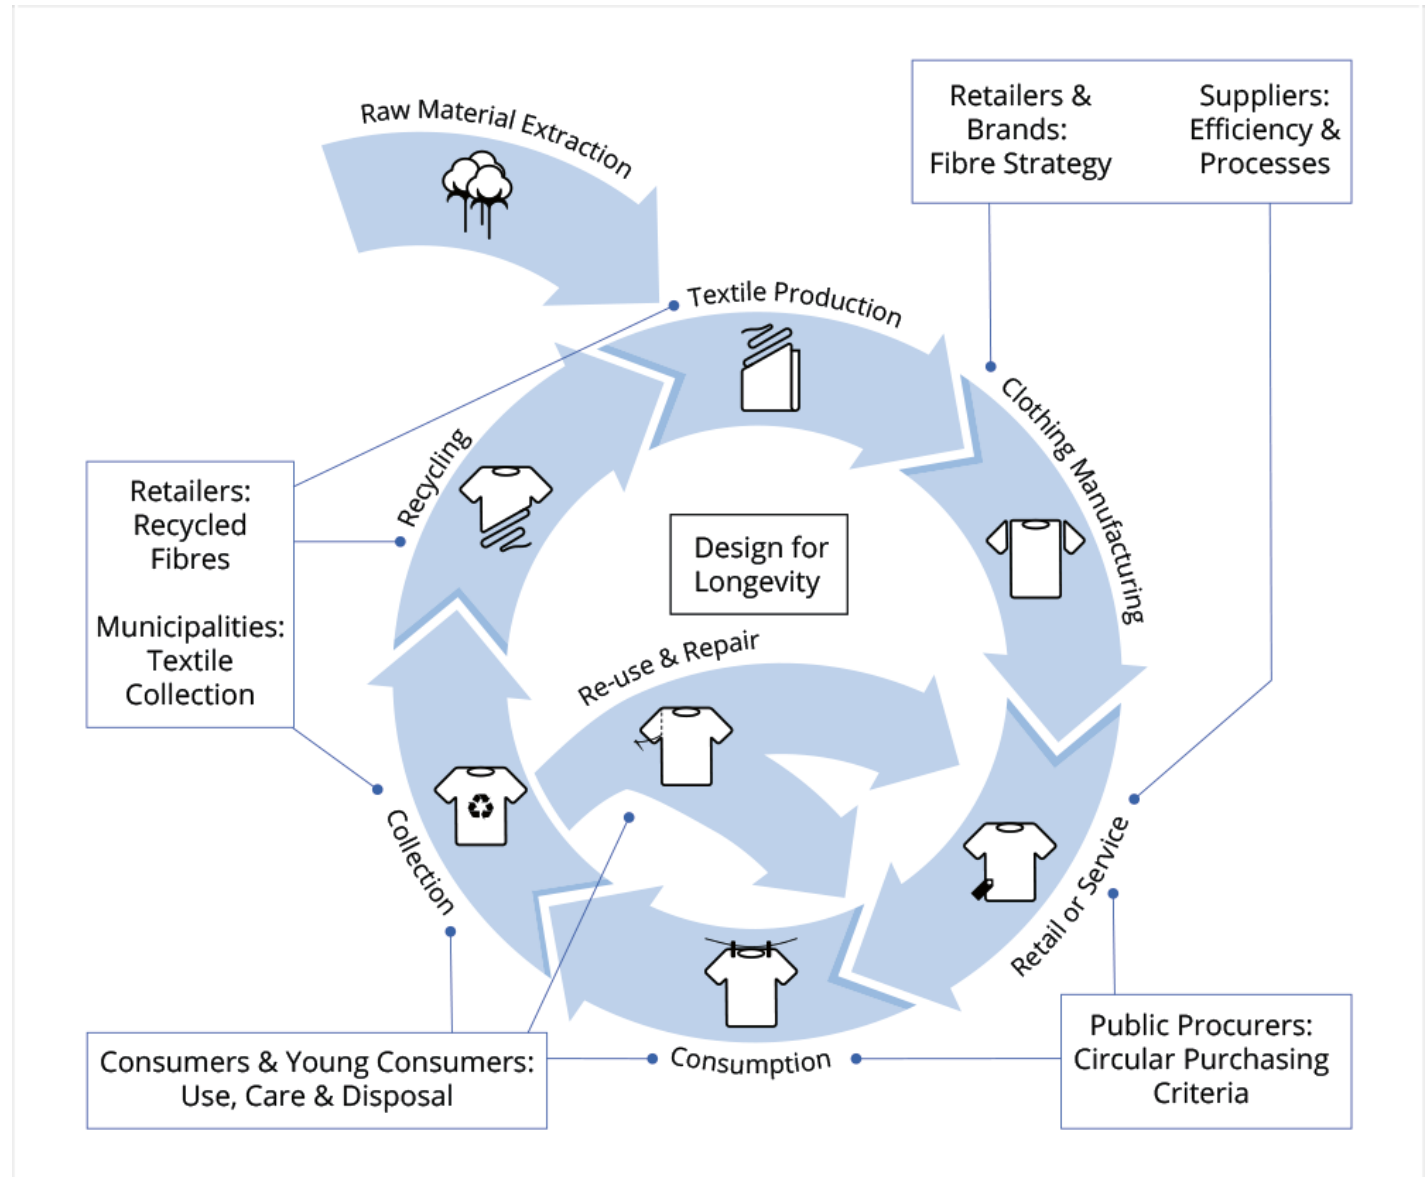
Raw Material Extraction

Retailers & Brands: Fibre Strategy

Suppliers: Efficiency & Processes

Textile Production

Clothing Manufacturing

Retailers: Recycled Fibres

Municipalities: Textile Collection

Recycling

Design for Longevity

Re-use & Repair

Collection

Retail or Service

Consumption

Consumers & Young Consumers: Use, Care & Disposal

Public Procurers: Circular Purchasing Criteria